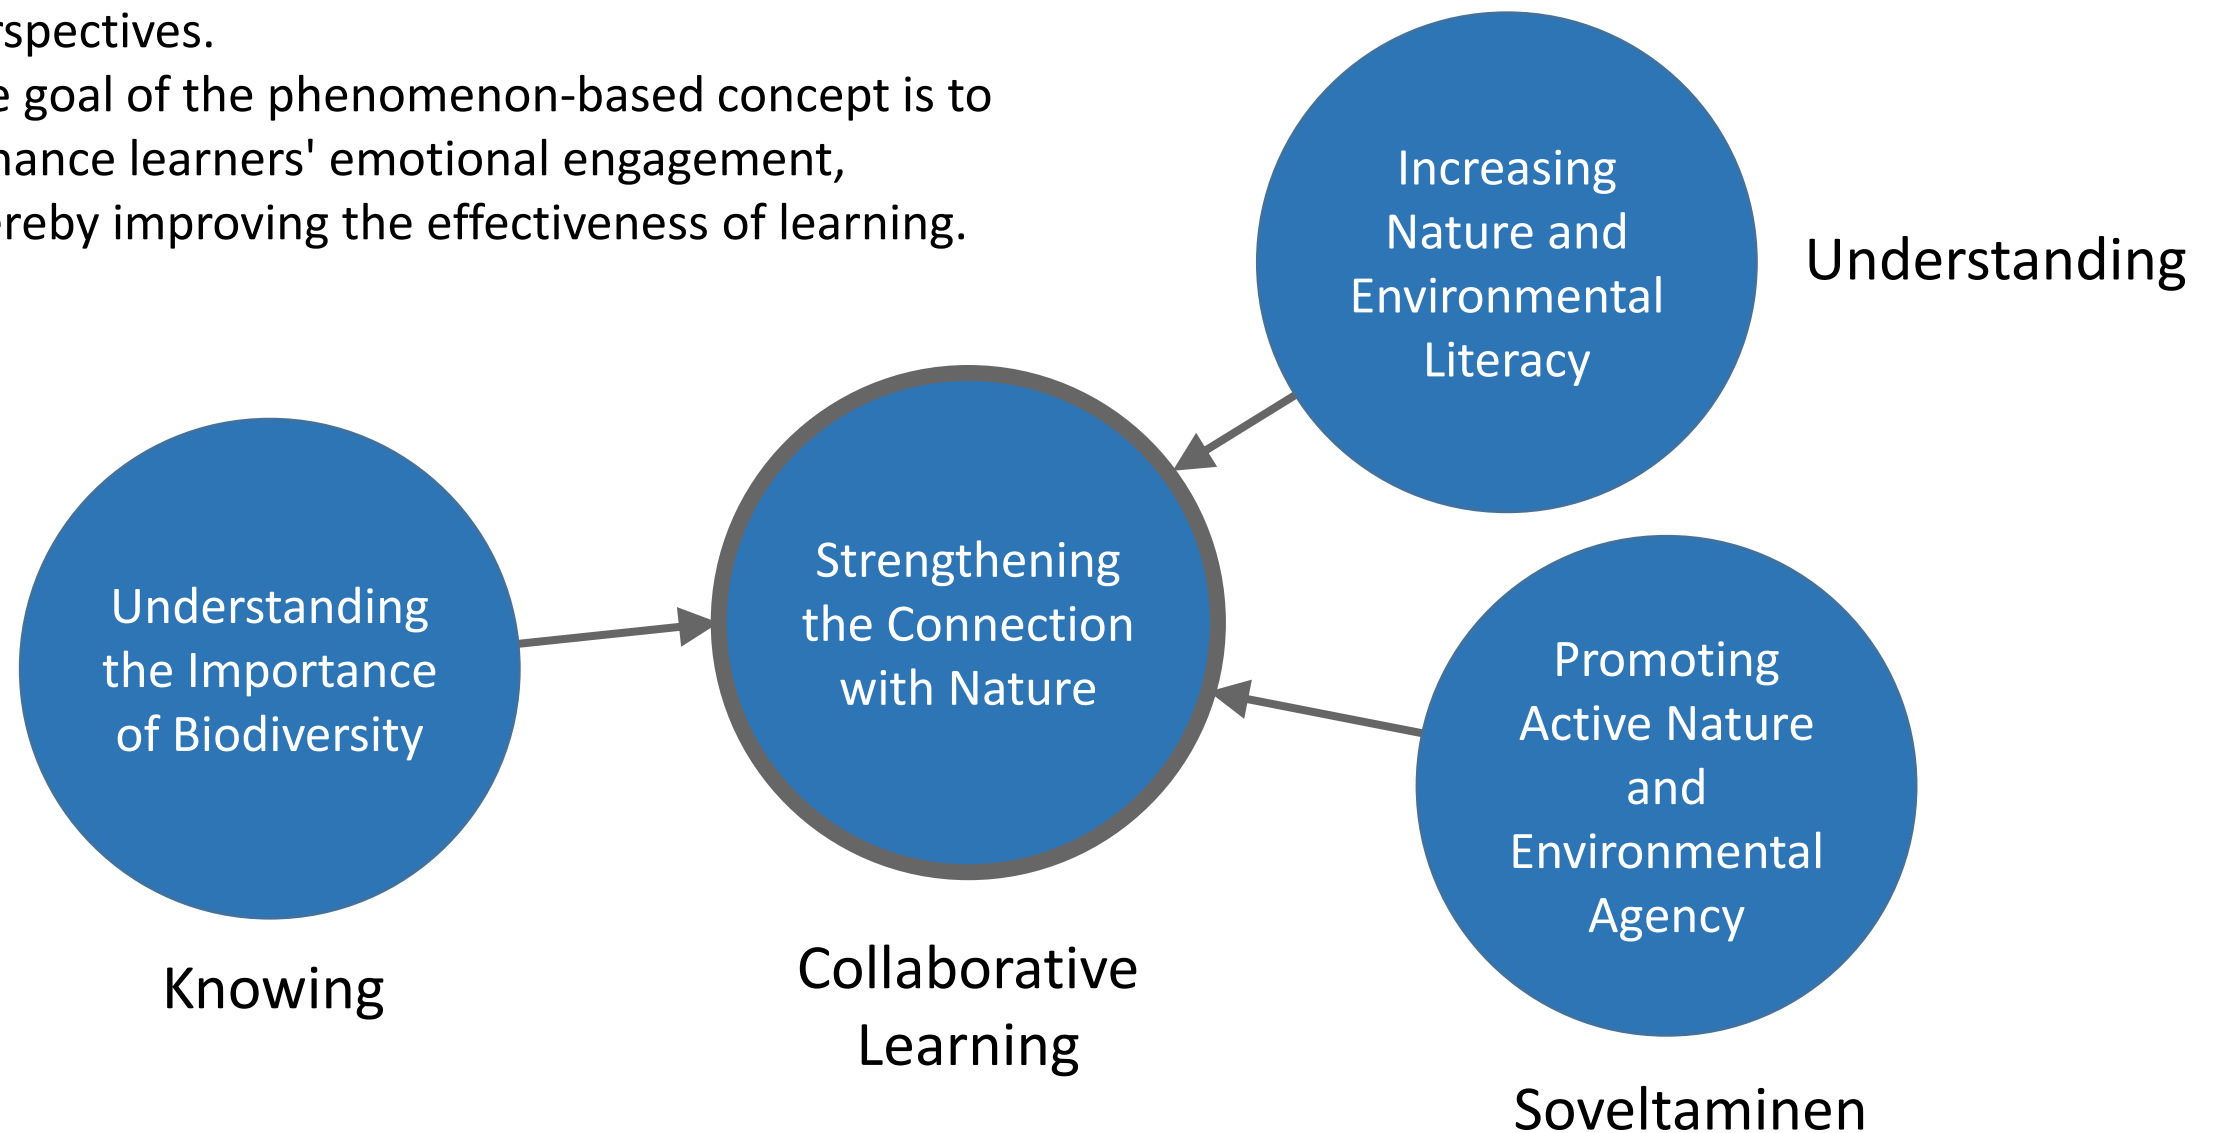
rspectives.
e goal of the phenomenon-based concept is to hance learners' emotional engagement, ereby improving the effectiveness of learning.

Increasing Nature and Environmental Literacy

Understanding

Understanding the Importance of Biodiversity

Strengthening the Connection with Nature

Promoting Active Nature and Environmental Agency

Knowing

Collaborative Learning

Soveltaminen